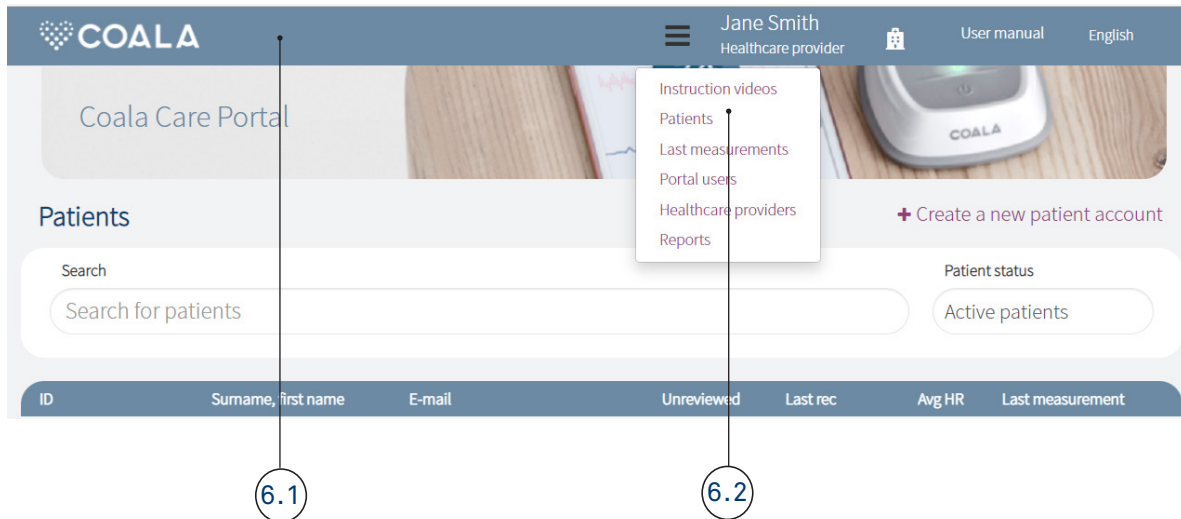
COALA

Jane Smith
Healthcare provider

User manual

English

Coala Care Portal

Instruction videos
Patients
Last measurements
Portal users
Healthcare providers
Reports

COALA

Patients

+ Create a new patient account

Search

Search for patients

Patient status

Active patients

| ID | Surname, first name | E-mail | Unreviewed | Last rec | Avg HR | Last measurement |
|---|---|---|---|---|---|---|

6.1

6.2